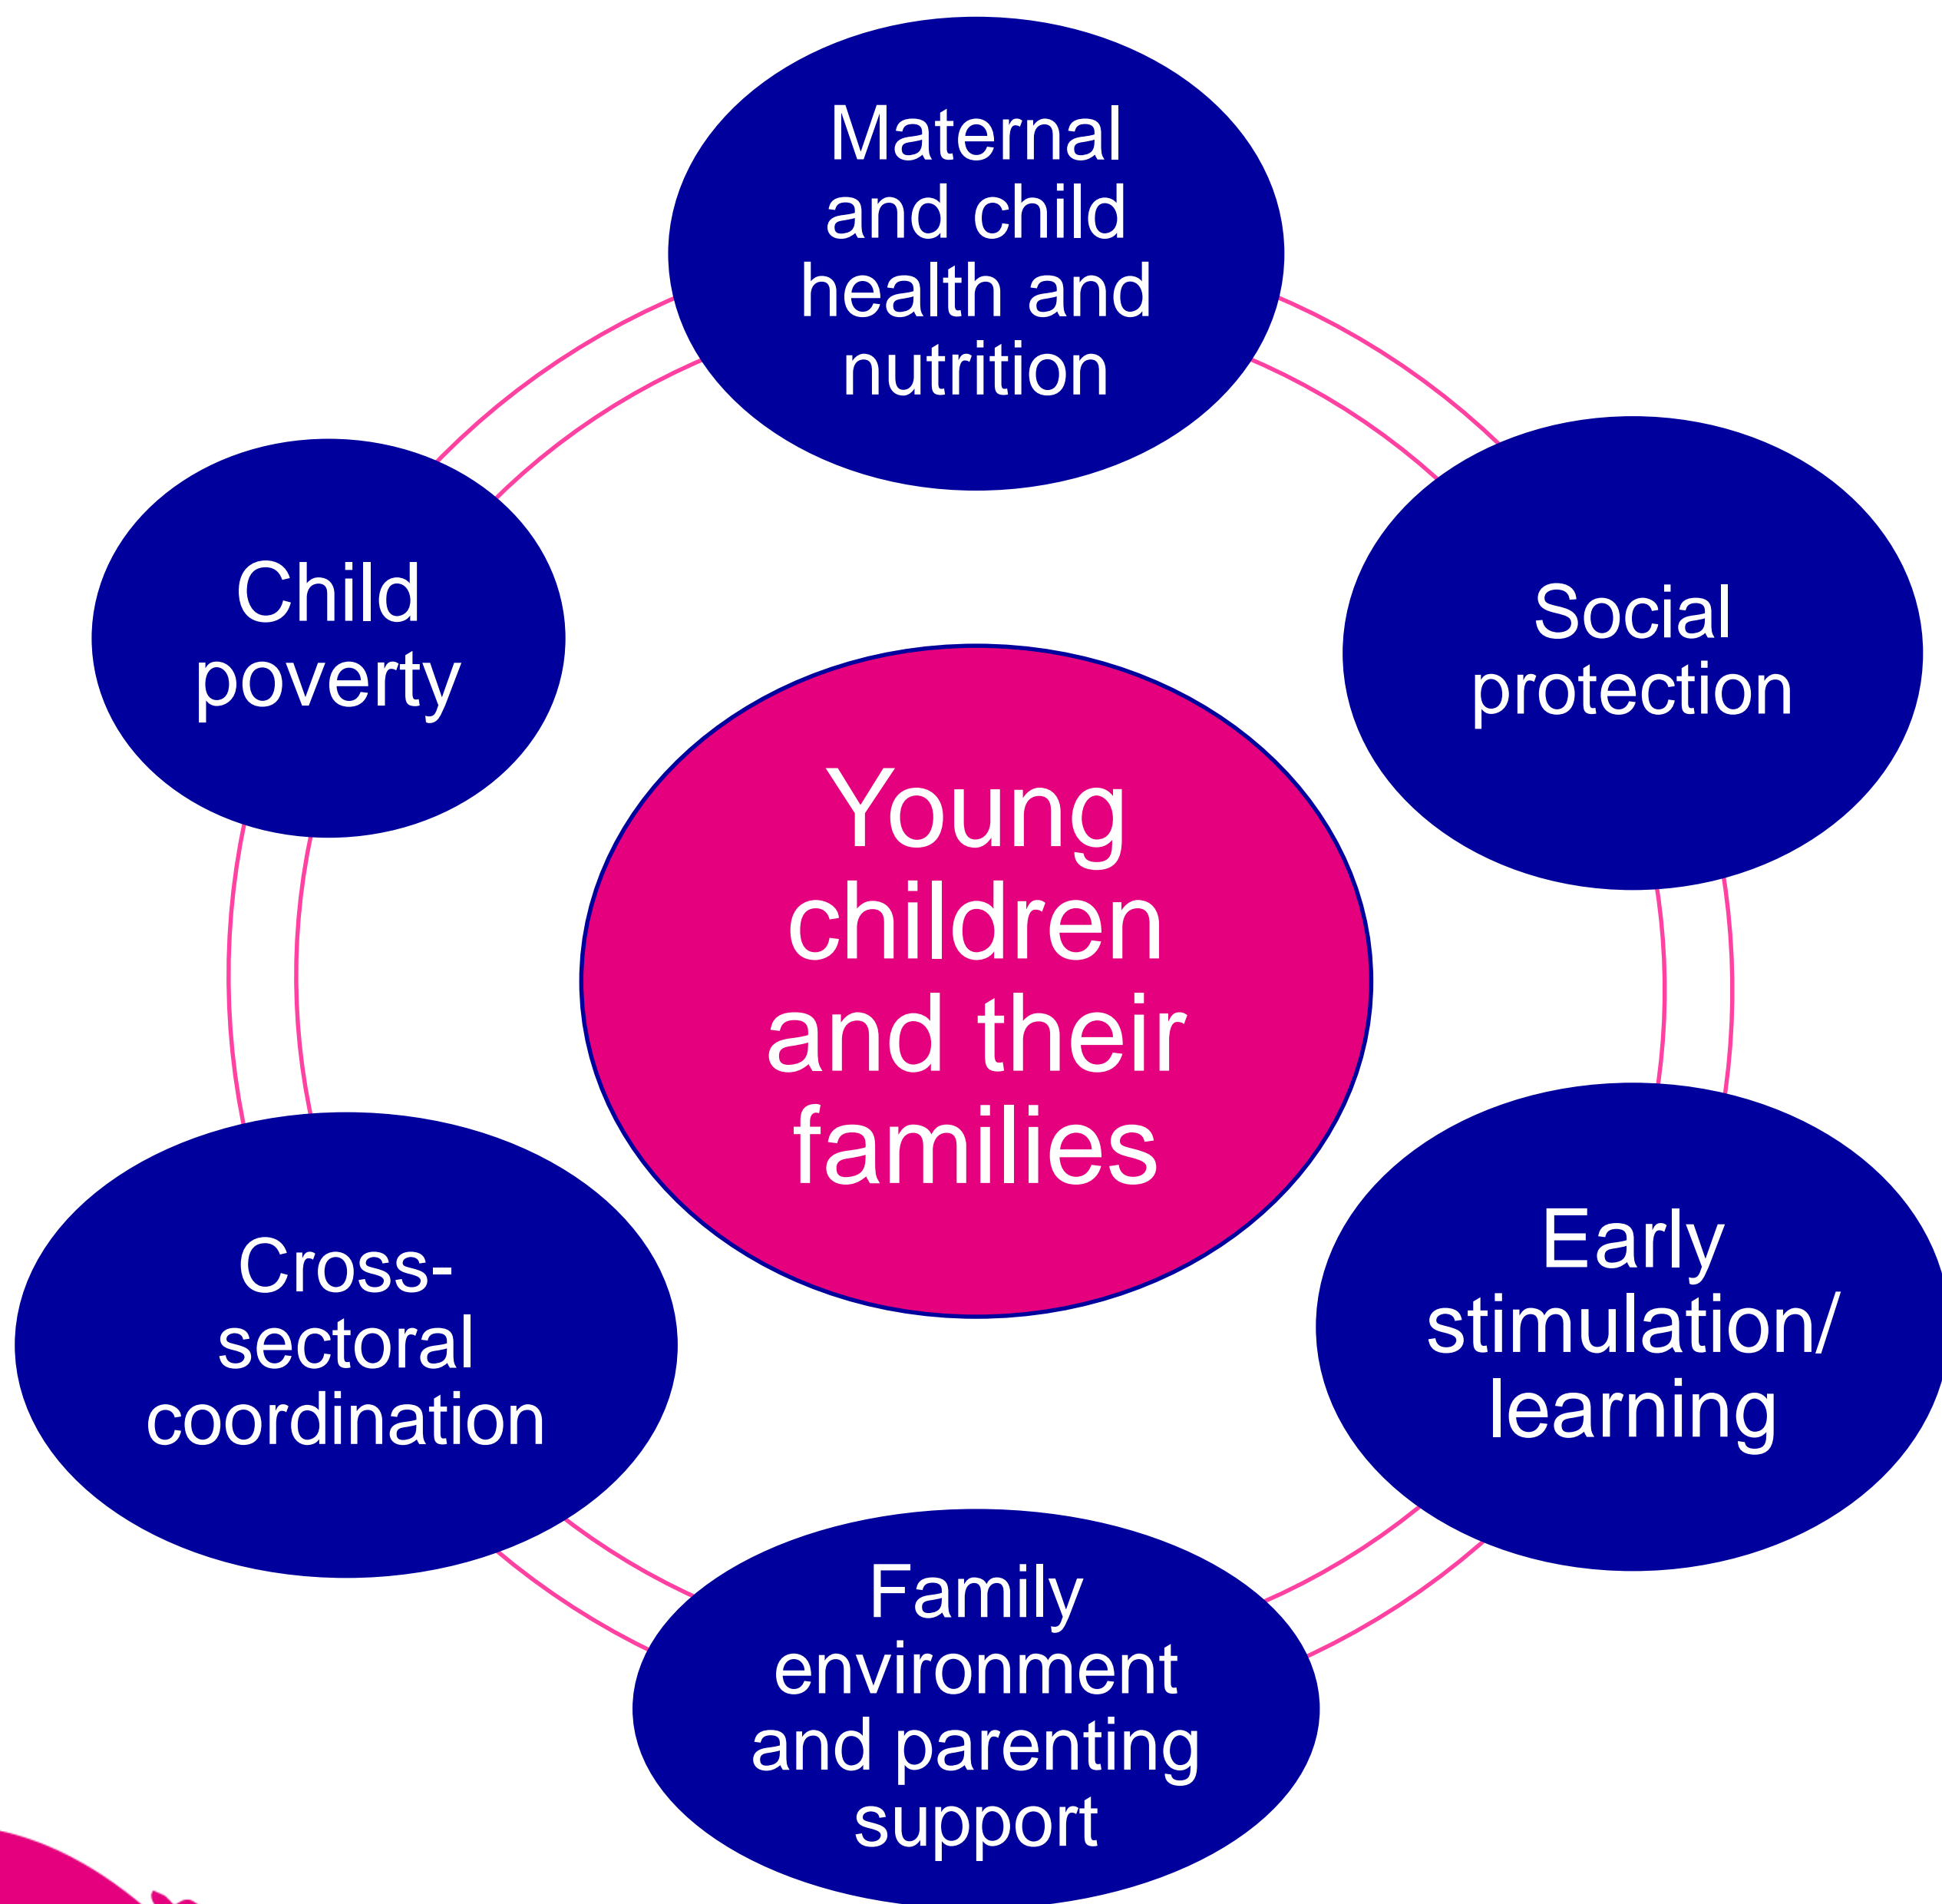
Maternal and child health and nutrition

Child poverty

Social protection

Young children and their families

Cross-sectoral coordination

Early stimulation/ learning

Family environment and parenting support